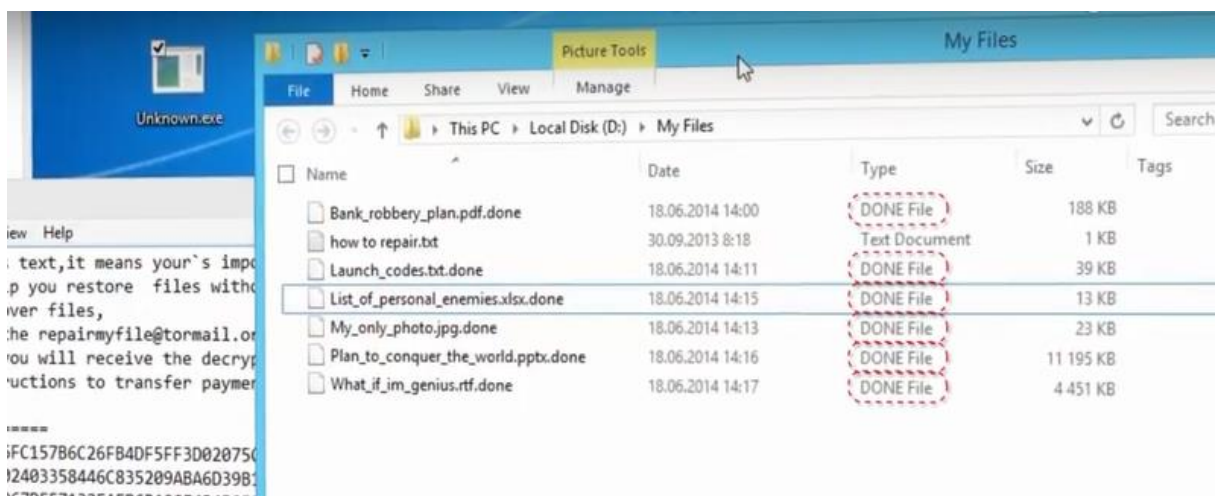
Unknown.exe

iew Help
text,it means your`s impo
p you restore files witho
ver files,
the repairmyfile@tormail.or
ou will receive the decryp
uctions to transfer paymen

=====
FC157B6C26FB4DF5FF3D02075
2403358446C835209ABA6D39B1

Picture Tools
My Files
File Home Share View Manage

This PC › Local Disk (D:) › My Files
Search

| Name | Date | Type | Size | Tags |
|---|---|---|---|---|
| Bank_robbery_plan.pdf.done | 18.06.2014 14:00 | DONE File | 188 KB | |
| how to repair.txt | 30.09.2013 8:18 | Text Document | 1 KB | |
| Launch_codes.txt.done | 18.06.2014 14:11 | DONE File | 39 KB | |
| List_of_personal_enemies.xlsx.done | 18.06.2014 14:15 | DONE File | 13 KB | |
| My_only_photo.jpg.done | 18.06.2014 14:13 | DONE File | 23 KB | |
| Plan_to_conquer_the_world.pptx.done | 18.06.2014 14:16 | DONE File | 11 195 KB | |
| What_if_im_genius.rtf.done | 18.06.2014 14:17 | DONE File | 4 451 KB | |